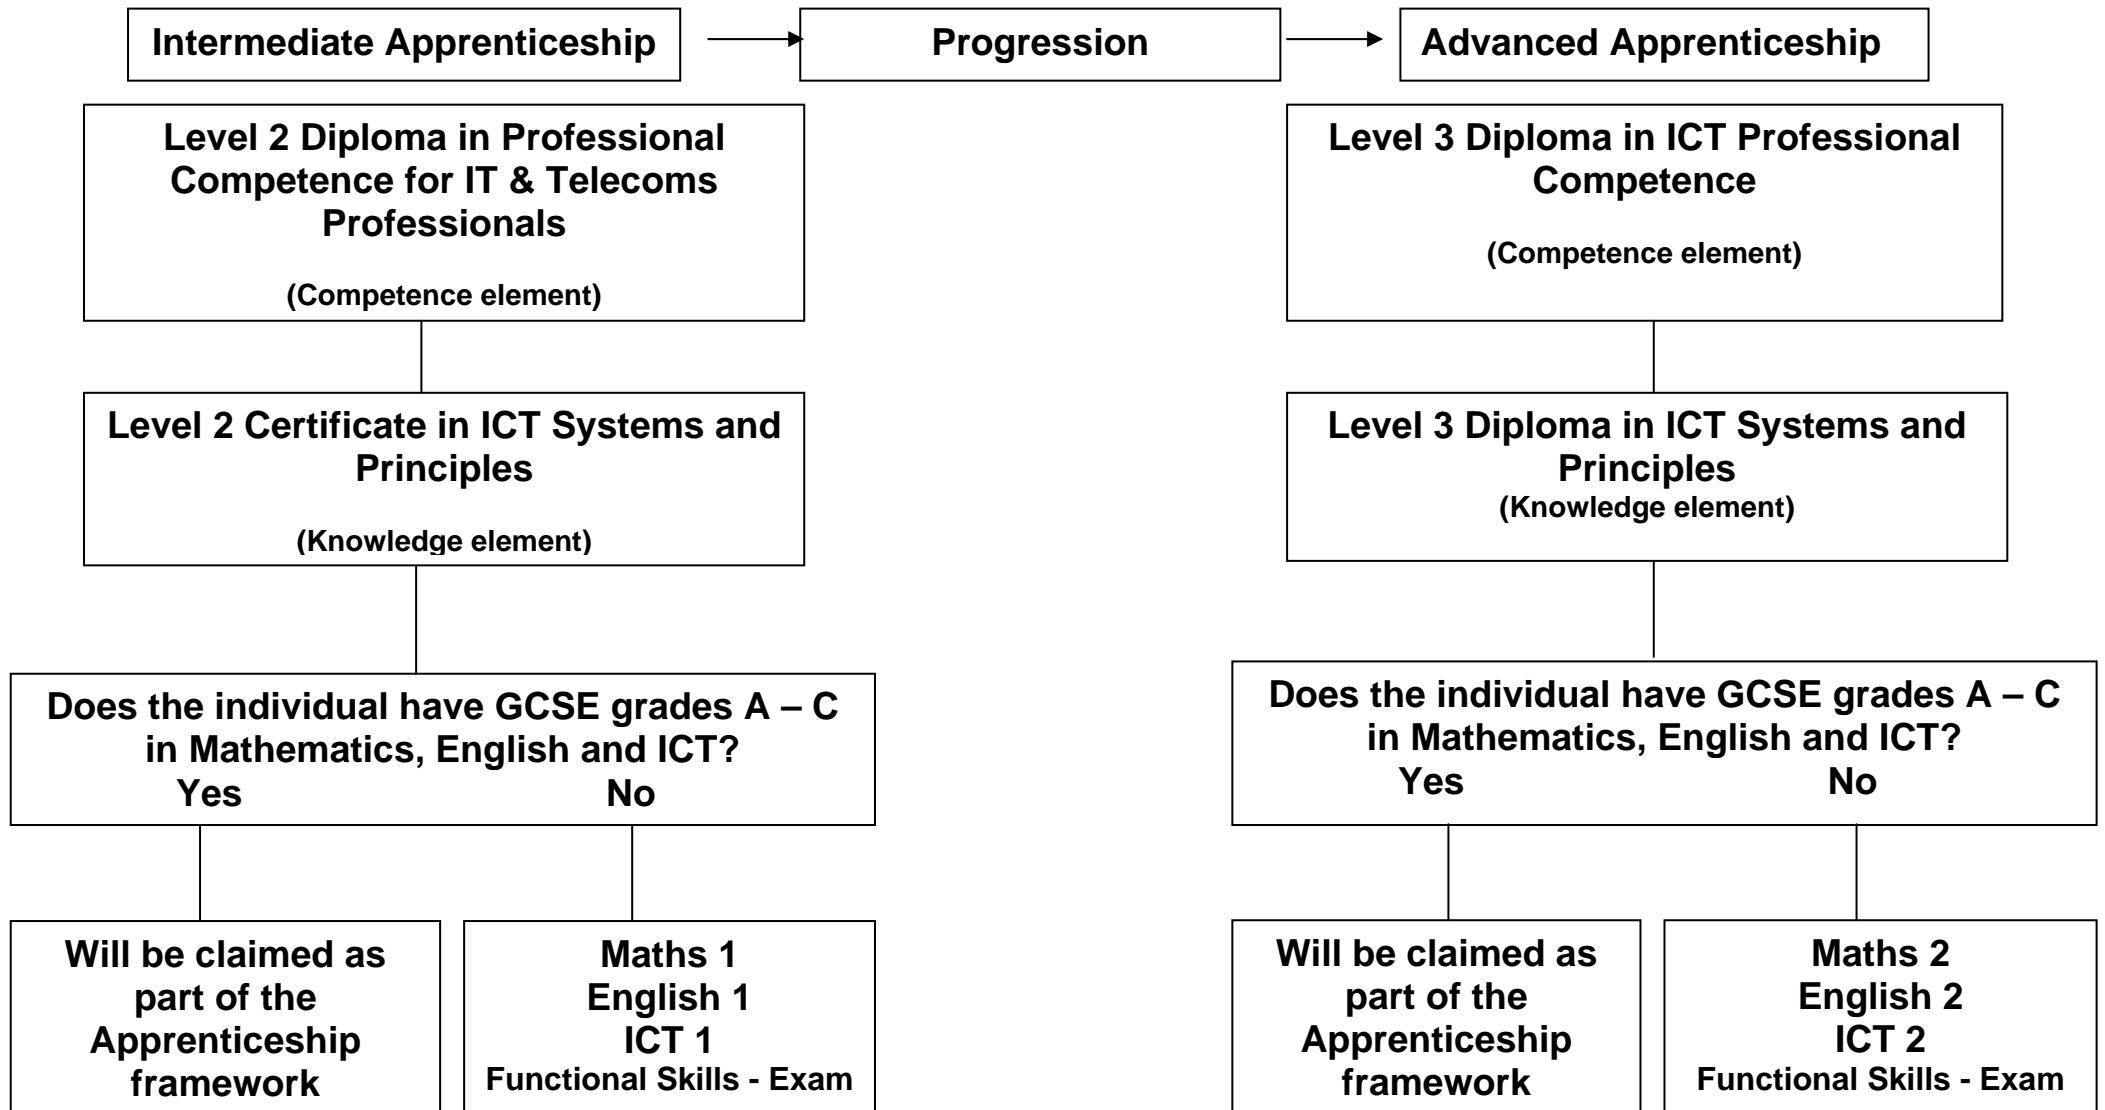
Intermediate Apprenticeship

Progression

Advanced Apprenticeship

Level 2 Diploma in Professional Competence for IT & Telecoms Professionals

(Competence element)

Level 2 Certificate in ICT Systems and Principles

(Knowledge element)

Does the individual have GCSE grades A – C in Mathematics, English and ICT?
Yes No

Will be claimed as part of the Apprenticeship framework

Maths 1
English 1
ICT 1
Functional Skills - Exam

Level 3 Diploma in ICT Professional Competence

(Competence element)

Level 3 Diploma in ICT Systems and Principles
(Knowledge element)

Does the individual have GCSE grades A – C in Mathematics, English and ICT?
Yes No

Will be claimed as part of the Apprenticeship framework

Maths 2
English 2
ICT 2
Functional Skills - Exam